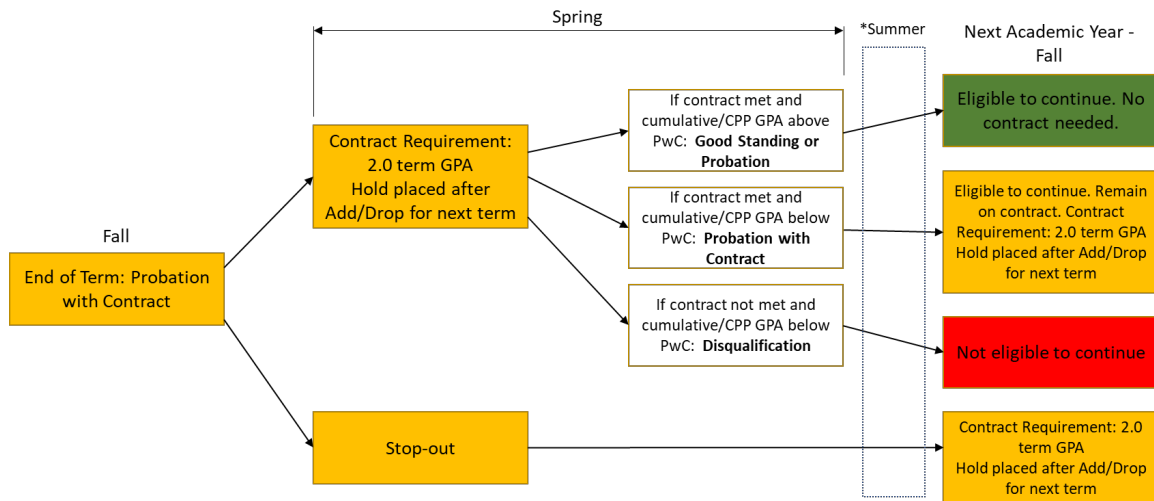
Spring

*Summer

Next Academic Year - Fall

Fall

End of Term: Probation with Contract

Contract Requirement: 2.0 term GPA Hold placed after Add/Drop for next term

If contract met and cumulative/CPP GPA above PwC: **Good Standing or Probation**

If contract met and cumulative/CPP GPA below PwC: **Probation with Contract**

If contract not met and cumulative/CPP GPA below PwC: **Disqualification**

Eligible to continue. No contract needed.

Eligible to continue. Remain on contract. Contract Requirement: 2.0 term GPA Hold placed after Add/Drop for next term

Not eligible to continue

Stop-out

Contract Requirement: 2.0 term GPA Hold placed after Add/Drop for next term